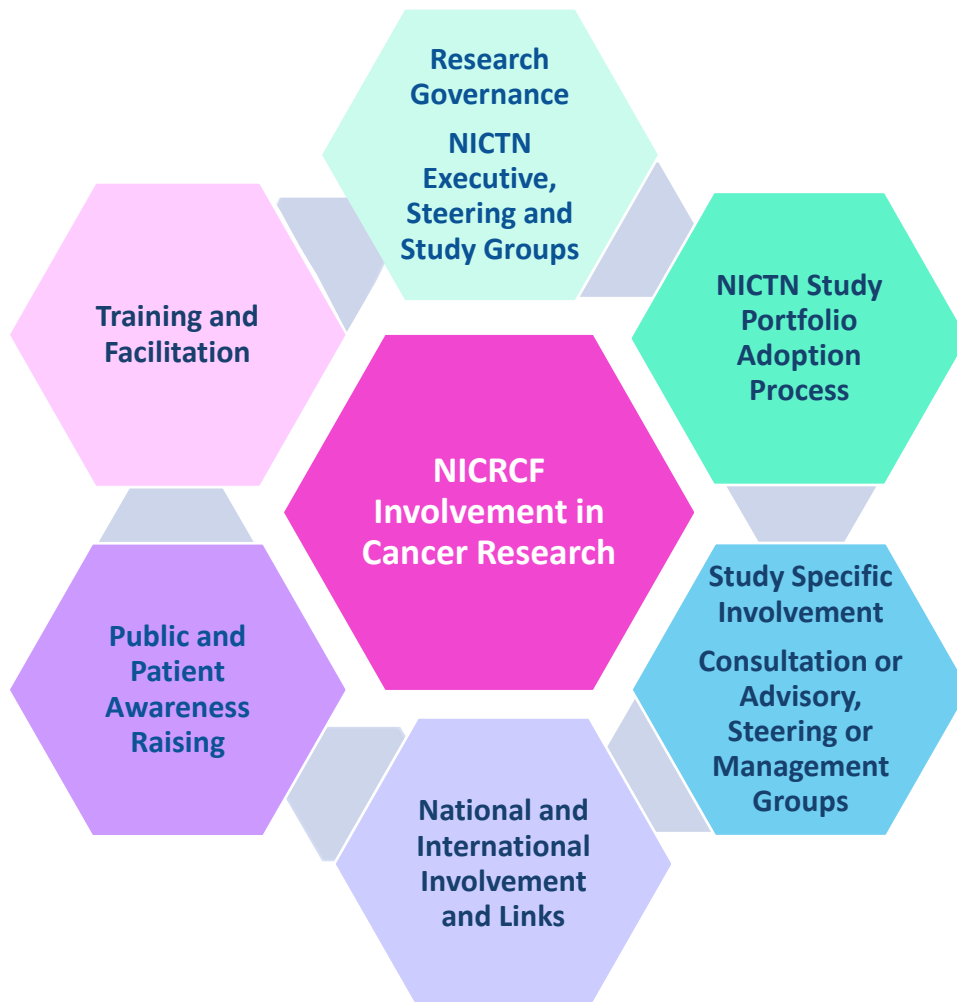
Research Governance

NICTN Executive, Steering and Study Groups

Training and Facilitation

NICTN Study Portfolio Adoption Process

NICRCF Involvement in Cancer Research

Public and Patient Awareness Raising

Study Specific Involvement

Consultation or Advisory, Steering or Management Groups

National and International Involvement and Links